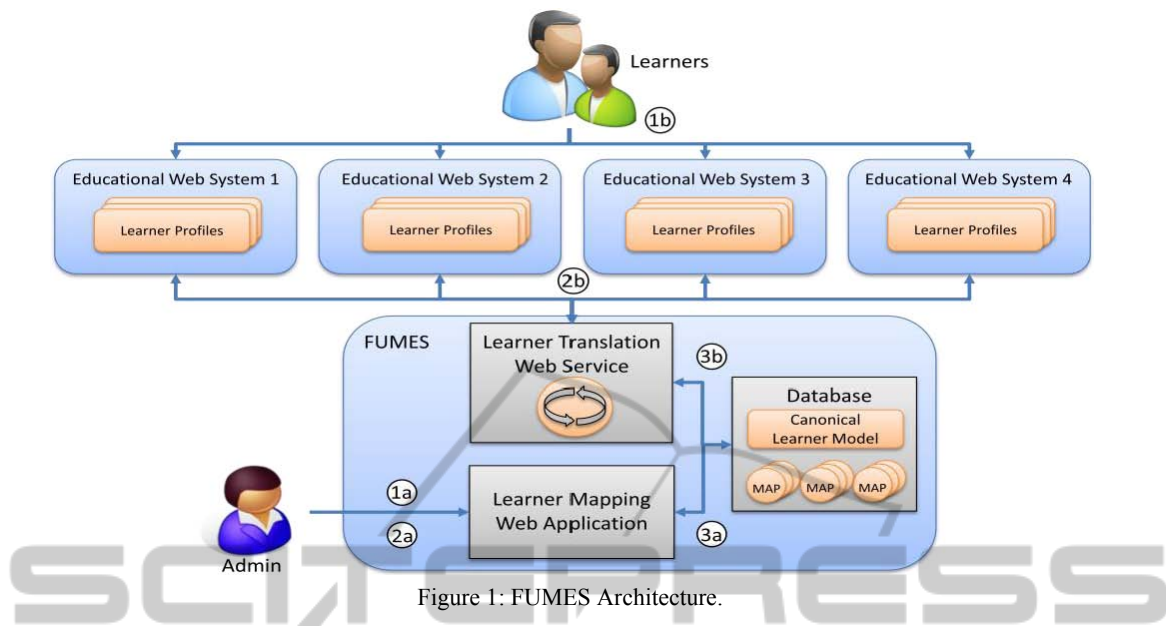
Learners

1b

Educational Web System 1

Learner Profiles

Educational Web System 2

Learner Profiles

Educational Web System 3

Learner Profiles

Educational Web System 4

Learner Profiles

2b

FUMES

Learner Translation Web Service

3b

Database

Canonical Learner Model

MAP

MAP

MAP

1a

Learner Mapping Web Application

2a

3a

Admin

SCITEPRESS

Figure 1: FUMES Architecture.